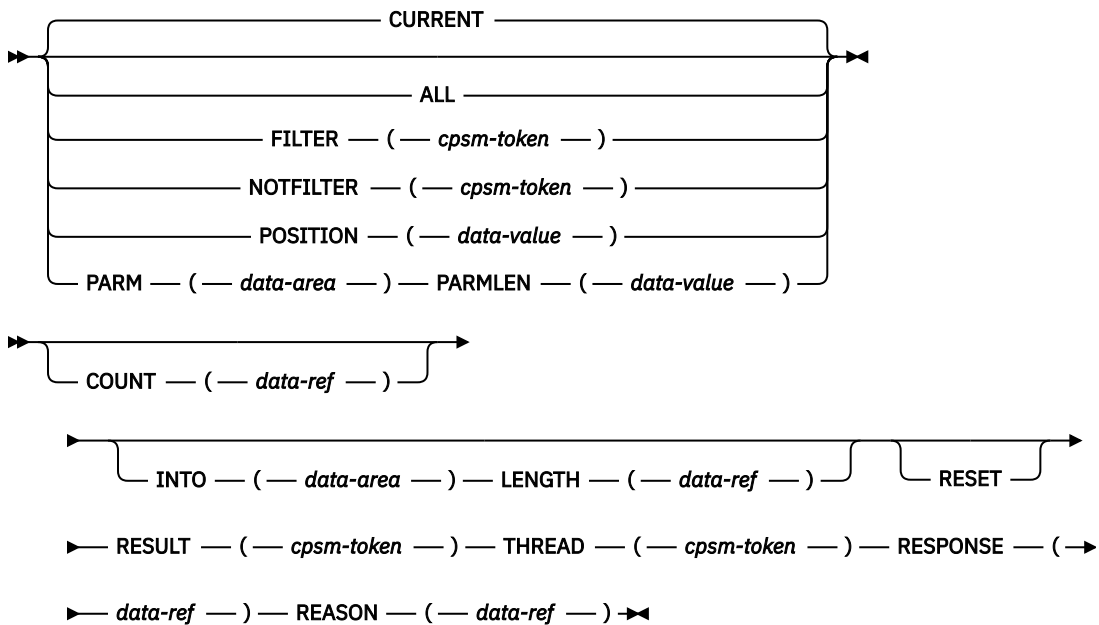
CURRENT
ALL
FILTER ( cpsm-token )
NOTFILTER ( cpsm-token )
POSITION ( data-value )
PARM ( data-area ) PARMLEN ( data-value )

COUNT ( data-ref )

INTO ( data-area ) LENGTH ( data-ref ) RESET

RESULT ( cpsm-token ) THREAD ( cpsm-token ) RESPONSE (

data-ref ) REASON ( data-ref )